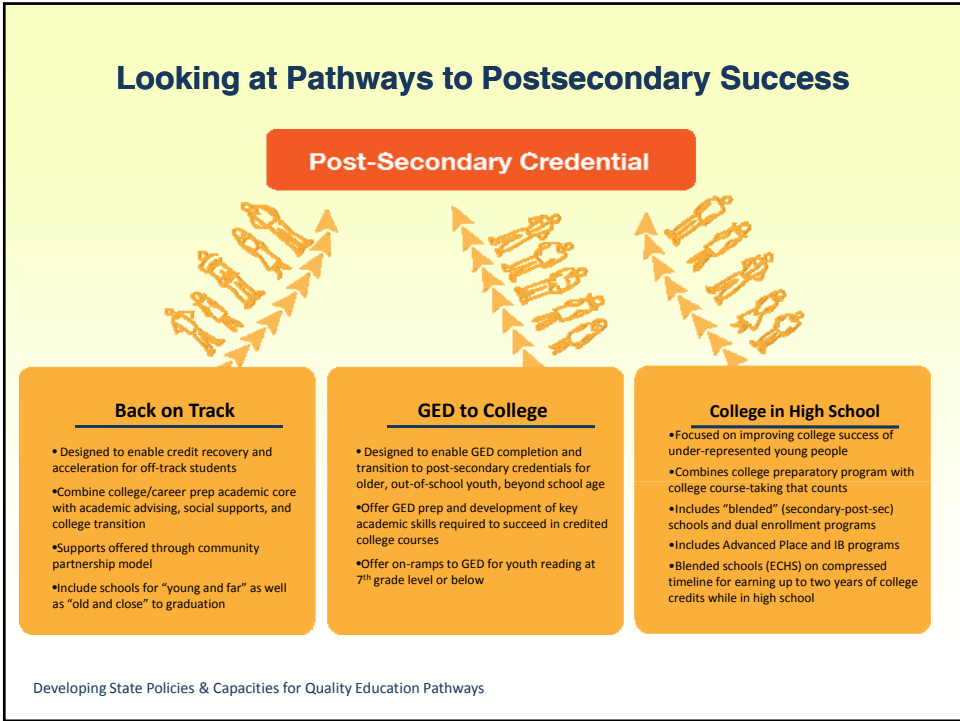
Looking at Pathways to Postsecondary Success

Post-Secondary Credential

Back on Track

• Designed to enable credit recovery and acceleration for off-track students

•Combine college/career prep academic core with academic advising, social supports, and college transition

•Supports offered through community partnership model

•Include schools for "young and far" as well as "old and close" to graduation

GED to College

• Designed to enable GED completion and transition to post-secondary credentials for older, out-of-school youth, beyond school age

•Offer GED prep and development of key academic skills required to succeed in credited college courses

•Offer on-ramps to GED for youth reading at 7$^{th}$ grade level or below

College in High School

•Focused on improving college success of under-represented young people

•Combines college preparatory program with college course-taking that counts

•Includes "blended" (secondary-post-sec) schools and dual enrollment programs

•Includes Advanced Place and IB programs

•Blended schools (ECHS) on compressed timeline for earning up to two years of college credits while in high school

Developing State Policies & Capacities for Quality Education Pathways